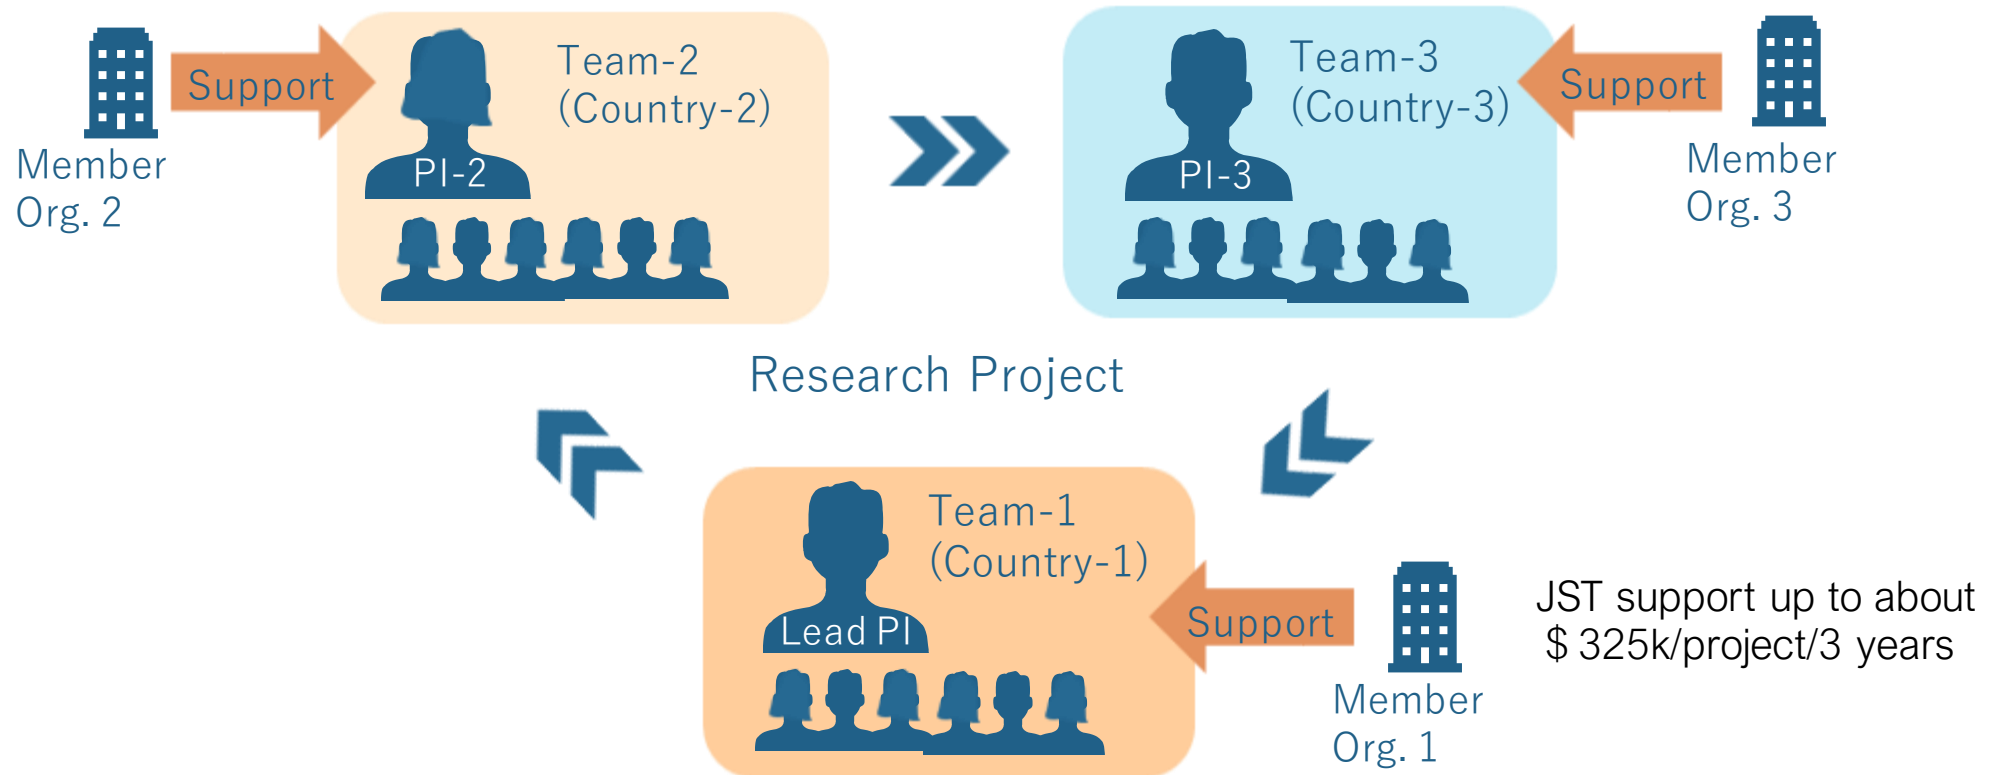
Member Org. 2

Support

PI-2

Team-2 (Country-2)

PI-3

Team-3 (Country-3)

Support

Member Org. 3

Research Project

Lead PI

Team-1 (Country-1)

Support

Member Org. 1

JST support up to about $ 325k/project/3 years